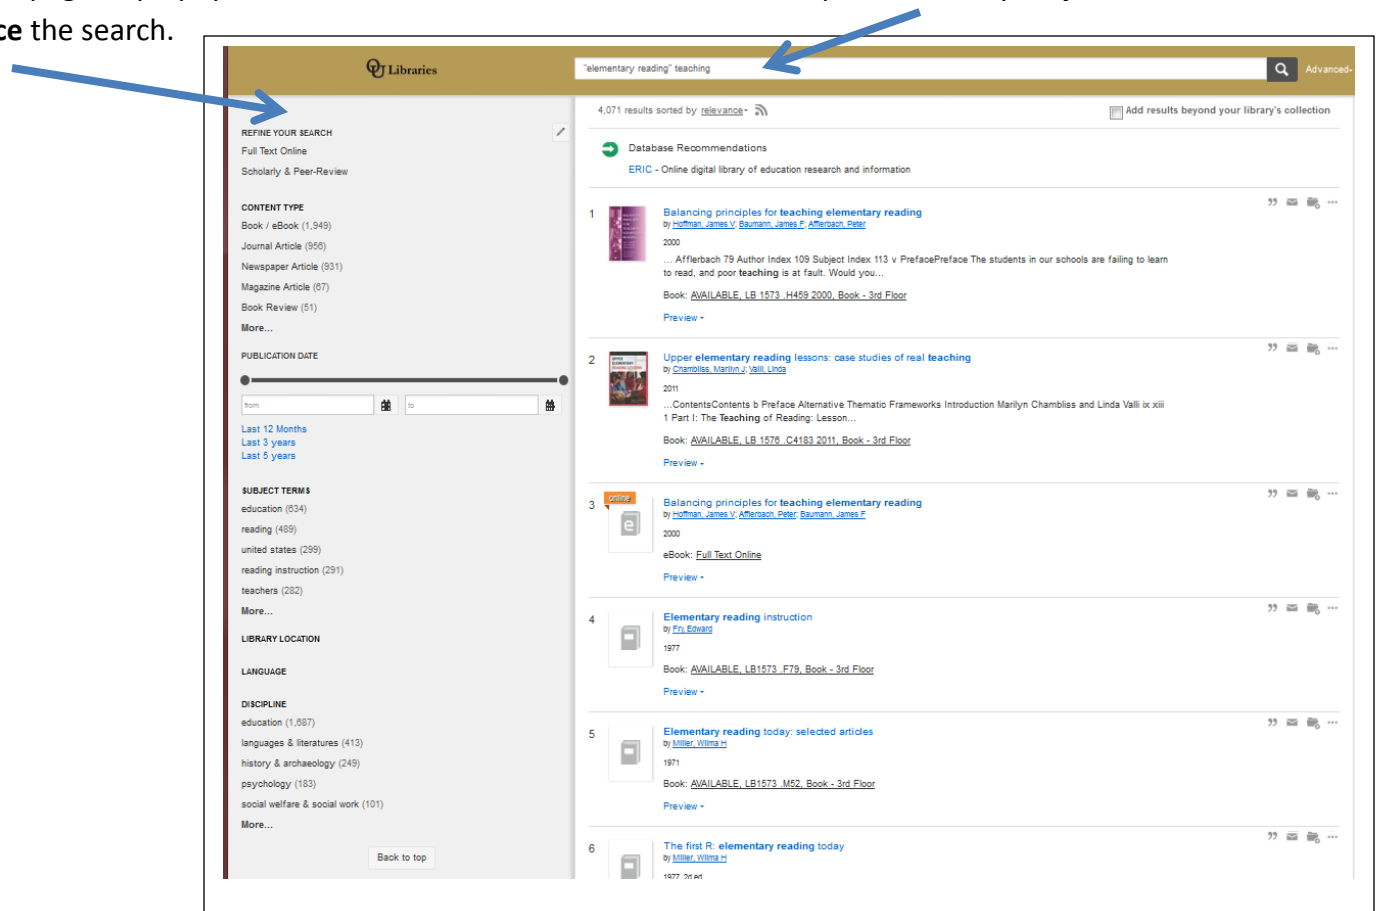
ce the search.

Libraries

"elementary reading" teaching

Advanced

REFINE YOUR SEARCH
Full Text Online
Scholarly & Peer-Review

CONTENT TYPE
Book / eBook (1,949)
Journal Article (956)
Newspaper Article (931)
Magazine Article (67)
Book Review (51)
More...

PUBLICATION DATE

from
to

Last 12 Months
Last 3 years
Last 5 years

SUBJECT TERMS
education (634)
reading (489)
united states (299)
reading instruction (291)
teachers (282)
More...

LIBRARY LOCATION

LANGUAGE

DISCIPLINE
education (1,687)
languages & literatures (413)
history & archaeology (249)
psychology (183)
social welfare & social work (101)
More...

Back to top

4,071 results sorted by relevance

Add results beyond your library's collection

Database Recommendations
ERIC - Online digital library of education research and information

1
Balancing principles for teaching elementary reading
by Hoffman, James V; Baumann, James F; Afflerbach, Peter
2000
... Afflerbach 79 Author Index 109 Subject Index 113 v PrefacePreface The students in our schools are failing to learn to read, and poor teaching is at fault. Would you...
Book: AVAILABLE, LB 1573 .H459 2000, Book - 3rd Floor
Preview

2
Upper elementary reading lessons: case studies of real teaching
by Chambliss, Marilyn J; Valli, Linda
2011
...ContentsContents b Preface Alternative Thematic Frameworks Introduction Marilyn Chambliss and Linda Valli ix xiii 1 Part I: The Teaching of Reading: Lesson...
Book: AVAILABLE, LB 1576 .C4183 2011, Book - 3rd Floor
Preview

3
online
Balancing principles for teaching elementary reading
by Hoffman, James V; Afflerbach, Peter; Baumann, James F
2000
eBook: Full Text Online
Preview

4
Elementary reading instruction
by Fry, Edward
1977
Book: AVAILABLE, LB1573 .F79, Book - 3rd Floor
Preview

5
Elementary reading today: selected articles
by Miller, Wilma H
1971
Book: AVAILABLE, LB1573 .M52, Book - 3rd Floor
Preview

6
The first R: elementary reading today
by Miller, Wilma H
1977, 2d ed